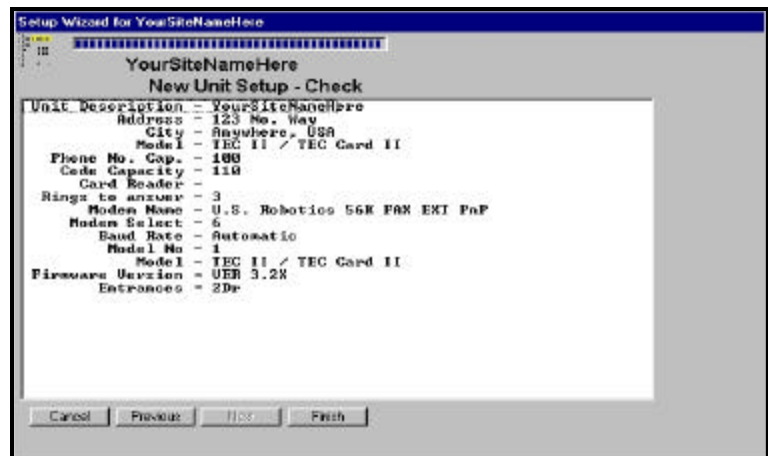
Setup Wizard for YourSiteNameHere

YourSiteNameHere

New Unit Setup - Check

Unit Description - YourSiteNameHere
Address - 123 No. Way
City - Anywhere, USA
Model - TEC II / TEC Card II
Phone No. Cap. - 100
Code Capacity - 110
Card Reader -
Rings to answer - 3
Modem Name - U.S. Robotics 56K FAX EXT PnP
Modem Select - 6
Baud Rate - Automatic
Model No - 1
Model - TEC II / TEC Card II
Firmware Version - VER 3.2X
Entrances - 2Dr

Cancel | Previous | Next | Finish